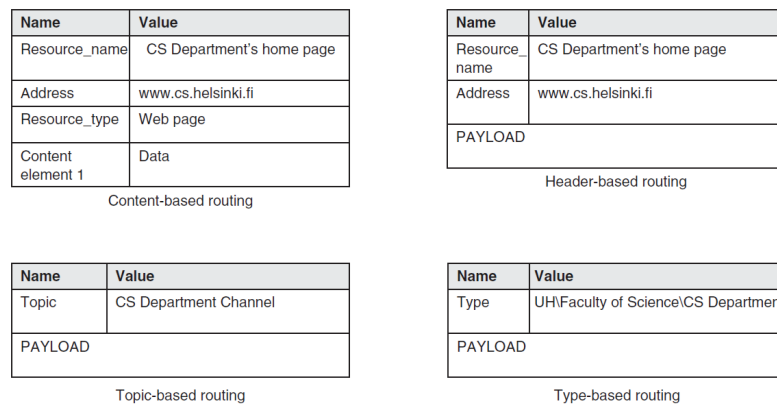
| Name | Value |
|---|---|
| Resource_name | CS Department's home page |
| Address | www.cs.helsinki.fi |
| Resource_type | Web page |
| Content element 1 | Data |

Content-based routing

| Name | Value |
|---|---|
| Resource_ name | CS Department's home page |
| Address | www.cs.helsinki.fi |
| PAYLOAD | |

Header-based routing

| Name | Value |
|---|---|
| Topic | CS Department Channel |
| PAYLOAD | |

Topic-based routing

| Name | Value |
|---|---|
| Type | UH\Faculty of Science\CS Departmen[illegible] |
| PAYLOAD | |

Type-based routing